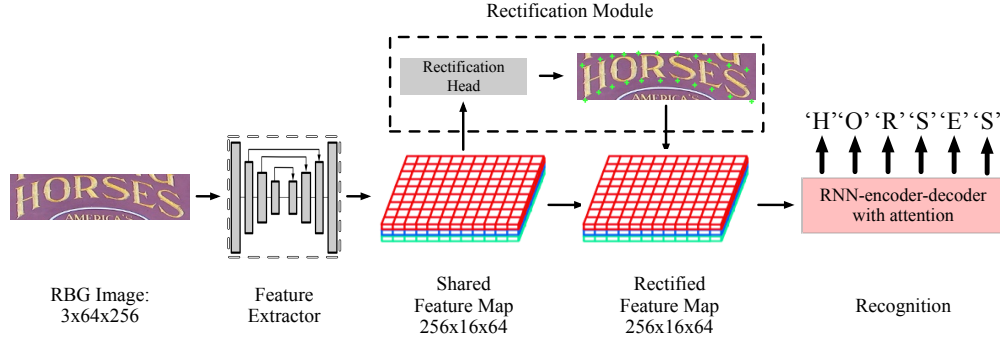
Rectification Module

Rectification Head

HORSES
AMERICA'S

'H''O' 'R' 'S' 'E' 'S'

HORSES
AMERICA'S

RNN-encoder-decoder with attention

RBG Image: 3x64x256

Feature Extractor

Shared Feature Map 256x16x64

Rectified Feature Map 256x16x64

Recognition